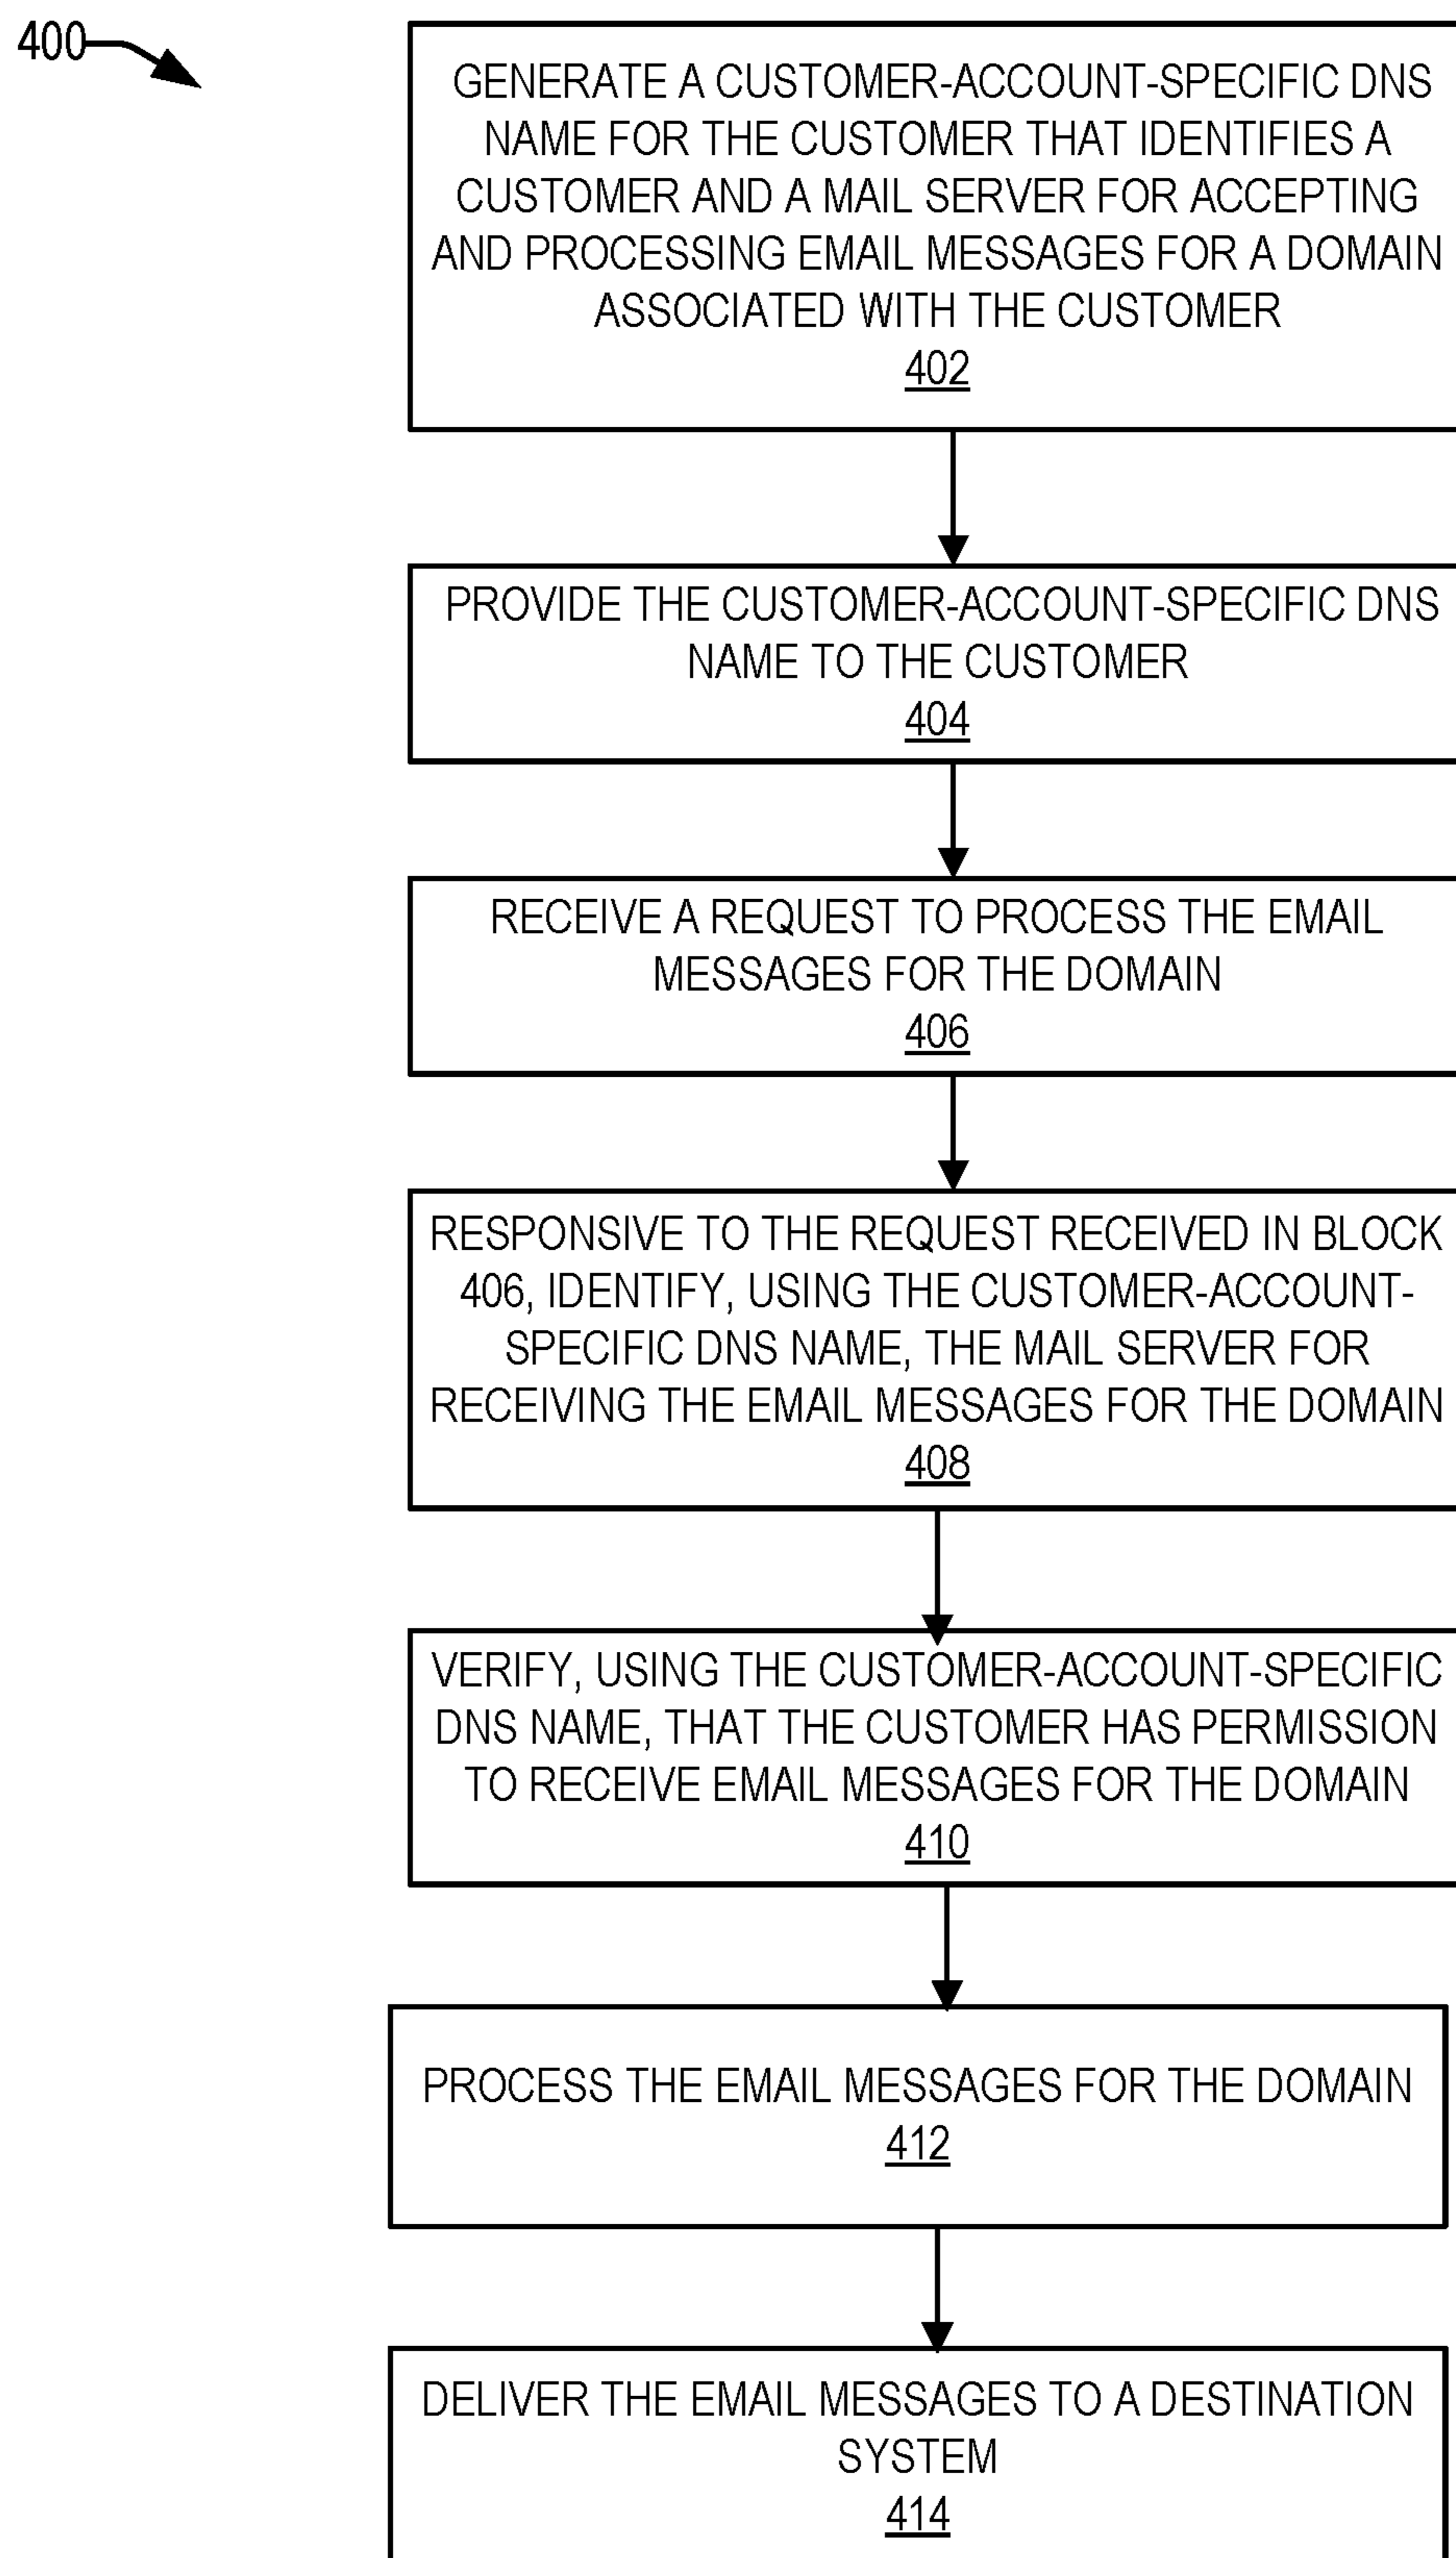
400

GENERATE A CUSTOMER-ACCOUNT-SPECIFIC DNS NAME FOR THE CUSTOMER THAT IDENTIFIES A CUSTOMER AND A MAIL SERVER FOR ACCEPTING AND PROCESSING EMAIL MESSAGES FOR A DOMAIN ASSOCIATED WITH THE CUSTOMER
402

PROVIDE THE CUSTOMER-ACCOUNT-SPECIFIC DNS NAME TO THE CUSTOMER
404

RECEIVE A REQUEST TO PROCESS THE EMAIL MESSAGES FOR THE DOMAIN
406

RESPONSIVE TO THE REQUEST RECEIVED IN BLOCK 406, IDENTIFY, USING THE CUSTOMER-ACCOUNT-SPECIFIC DNS NAME, THE MAIL SERVER FOR RECEIVING THE EMAIL MESSAGES FOR THE DOMAIN
408

VERIFY, USING THE CUSTOMER-ACCOUNT-SPECIFIC DNS NAME, THAT THE CUSTOMER HAS PERMISSION TO RECEIVE EMAIL MESSAGES FOR THE DOMAIN
410

PROCESS THE EMAIL MESSAGES FOR THE DOMAIN
412

DELIVER THE EMAIL MESSAGES TO A DESTINATION SYSTEM
414